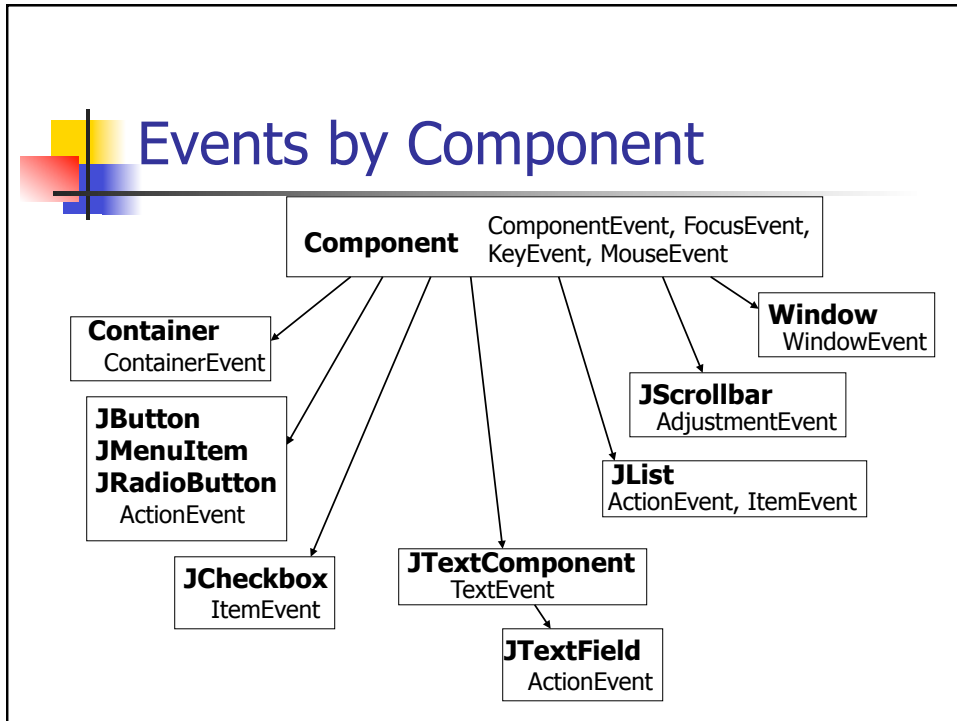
Events by Component

Component
ComponentEvent, FocusEvent, KeyEvent, MouseEvent

Container
ContainerEvent

Window
WindowEvent

JScrollbar
AdjustmentEvent

JButton
JMenuItem
JRadioButton
ActionEvent

JList
ActionEvent, ItemEvent

JCheckbox
ItemEvent

JTextComponent
TextEvent

JTextField
ActionEvent